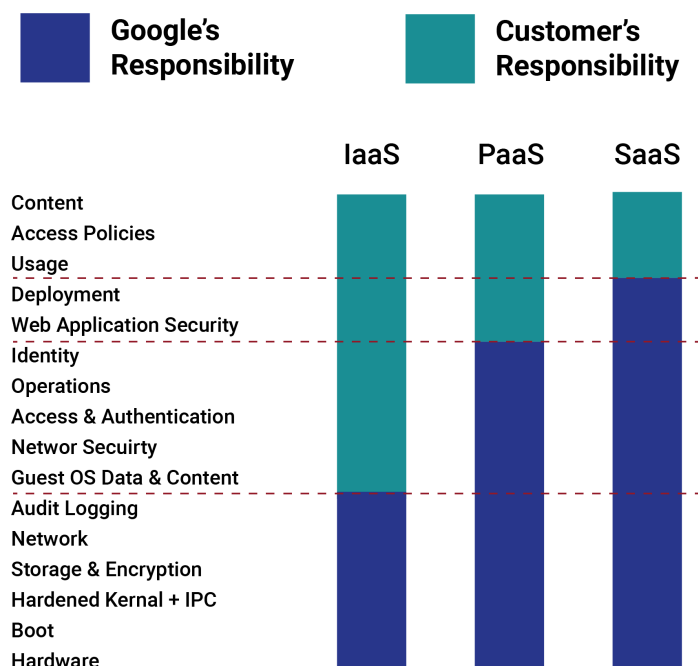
Google's Responsibility

Customer's Responsibility

IaaS PaaS SaaS

Content
Access Policies
Usage
Deployment
Web Application Security
Identity
Operations
Access & Authentication
Networ Secuirty
Guest OS Data & Content
Audit Logging
Network
Storage & Encryption
Hardened Kernal + IPC
Boot
Hardware